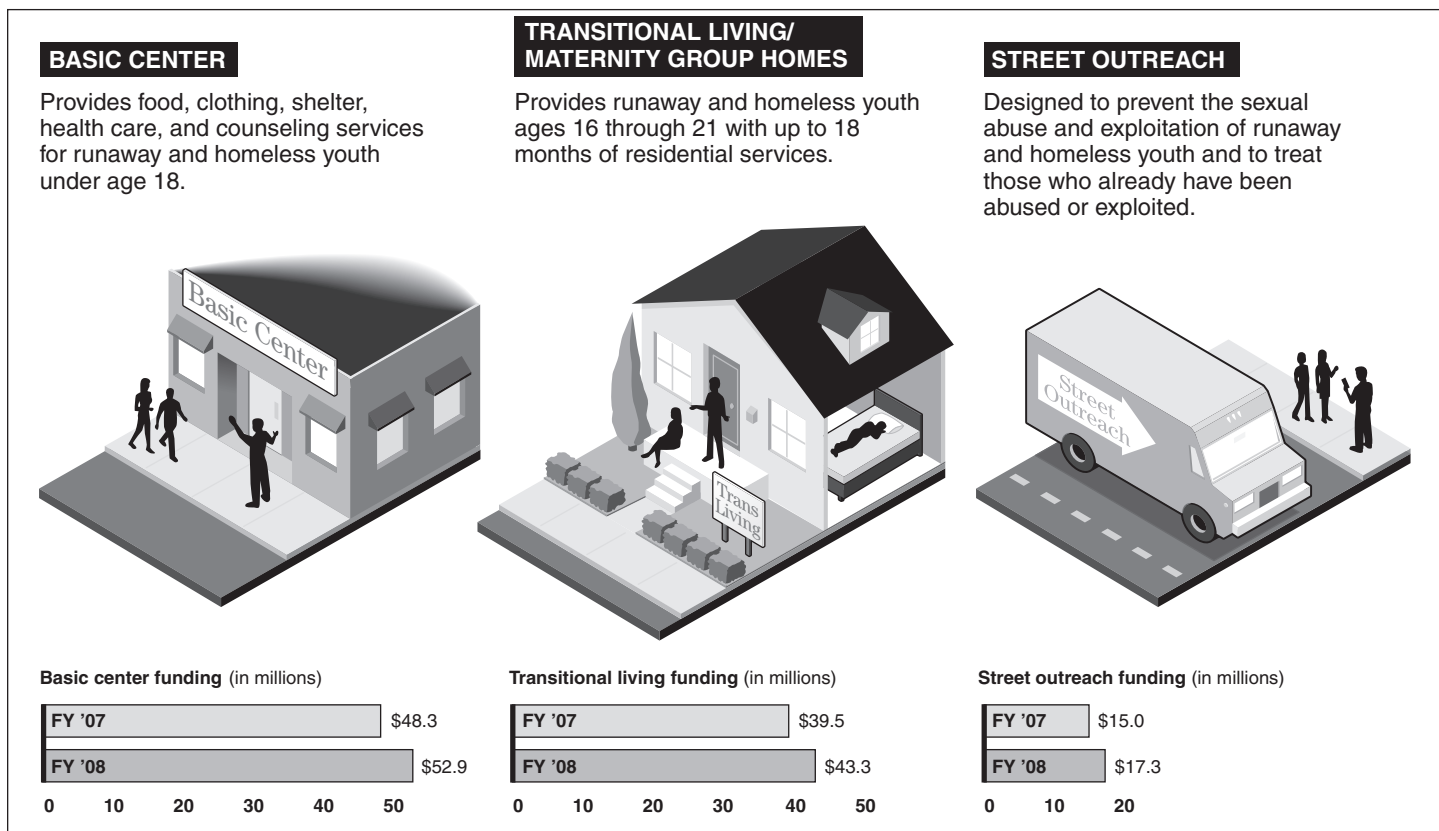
BASIC CENTER

Provides food, clothing, shelter, health care, and counseling services for runaway and homeless youth under age 18.

Basic Center

Basic center funding (in millions)

| | |
|---|---|
| FY '07 | $48.3 |
| FY '08 | $52.9 |

0 10 20 30 40 50

TRANSITIONAL LIVING/ MATERNITY GROUP HOMES

Provides runaway and homeless youth ages 16 through 21 with up to 18 months of residential services.

Trans Living

Transitional living funding (in millions)

| | |
|---|---|
| FY '07 | $39.5 |
| FY '08 | $43.3 |

0 10 20 30 40 50

STREET OUTREACH

Designed to prevent the sexual abuse and exploitation of runaway and homeless youth and to treat those who already have been abused or exploited.

Street Outreach

Street outreach funding (in millions)

| | |
|---|---|
| FY '07 | $15.0 |
| FY '08 | $17.3 |

0 10 20